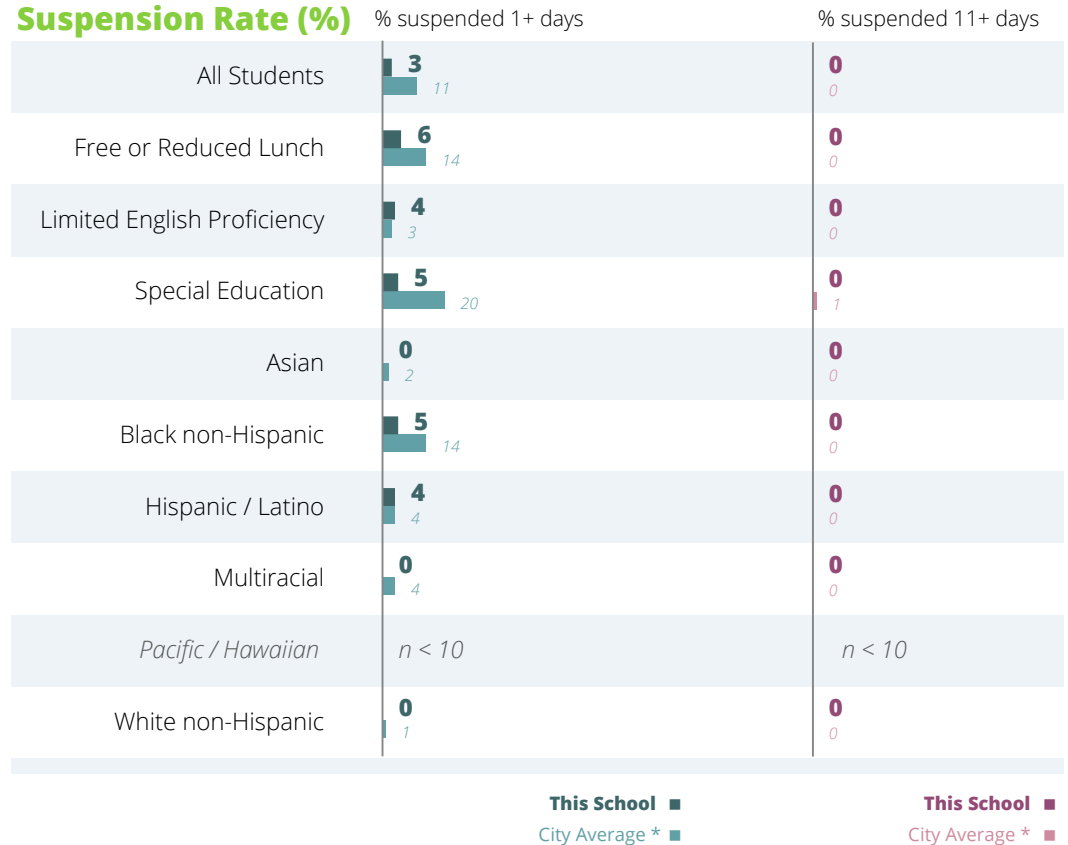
Suspension Rate (%)

% suspended 1+ days

% suspended 11+ days

| | % suspended 1+ days | | % suspended 11+ days | |
|---|---|---|---|---|
| All Students | 3 | 11 | 0 | 0 |
| Free or Reduced Lunch | 6 | 14 | 0 | 0 |
| Limited English Proficiency | 4 | 3 | 0 | 0 |
| Special Education | 5 | 20 | 0 | 1 |
| Asian | 0 | 2 | 0 | 0 |
| Black non-Hispanic | 5 | 14 | 0 | 0 |
| Hispanic / Latino | 4 | 4 | 0 | 0 |
| Multiracial | 0 | 4 | 0 | 0 |
| Pacific / Hawaiian | n < 10 | | n < 10 | |
| White non-Hispanic | 0 | 1 | 0 | 0 |

This School
City Average *

This School
City Average *